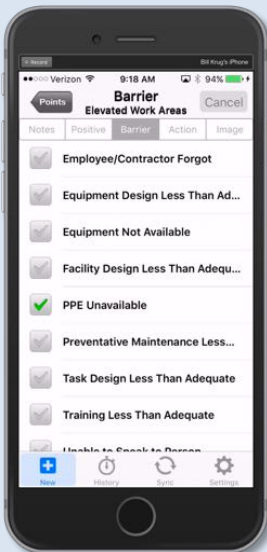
Record

Bill Krug's iPhone

●●○○○ Verizon 9:18 AM 94%

Points

Barrier

Elevated Work Areas

Cancel

Notes Positive Barrier Action Image

Employee/Contractor Forgot

Equipment Design Less Than Ade...

Equipment Not Available

Facility Design Less Than Adequ...

PPE Unavailable

Preventative Maintenance Less...

Task Design Less Than Adequate

Training Less Than Adequate

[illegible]

New History Sync Settings